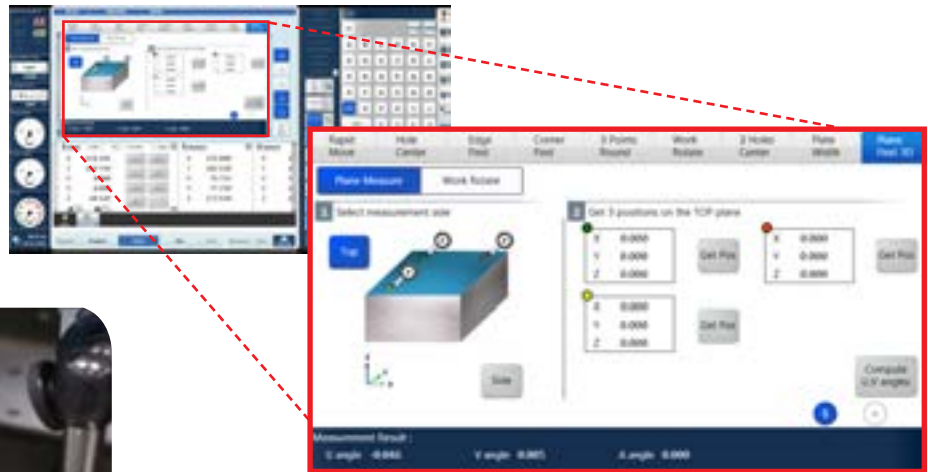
Rapid Move | Hole Center | Edge Find | Corner Find | 3 Points Round | Work Rotate | 2 Holes Center | Plate Width | Plane Find 3D

Plane Measure | Work Rotate

1 Select measurement side

Top

Side

2 Get 3 positions on the TOP plane

X 0.000
Y 0.000
Z 0.000

Get Pos

X 0.000
Y 0.000
Z 0.000

Get Pos

X 0.000
Y 0.000
Z 0.000

Get Pos

Compute U,V angles

Measurement Result :

U angle -0.044 V angle 0.003 A angle 0.000